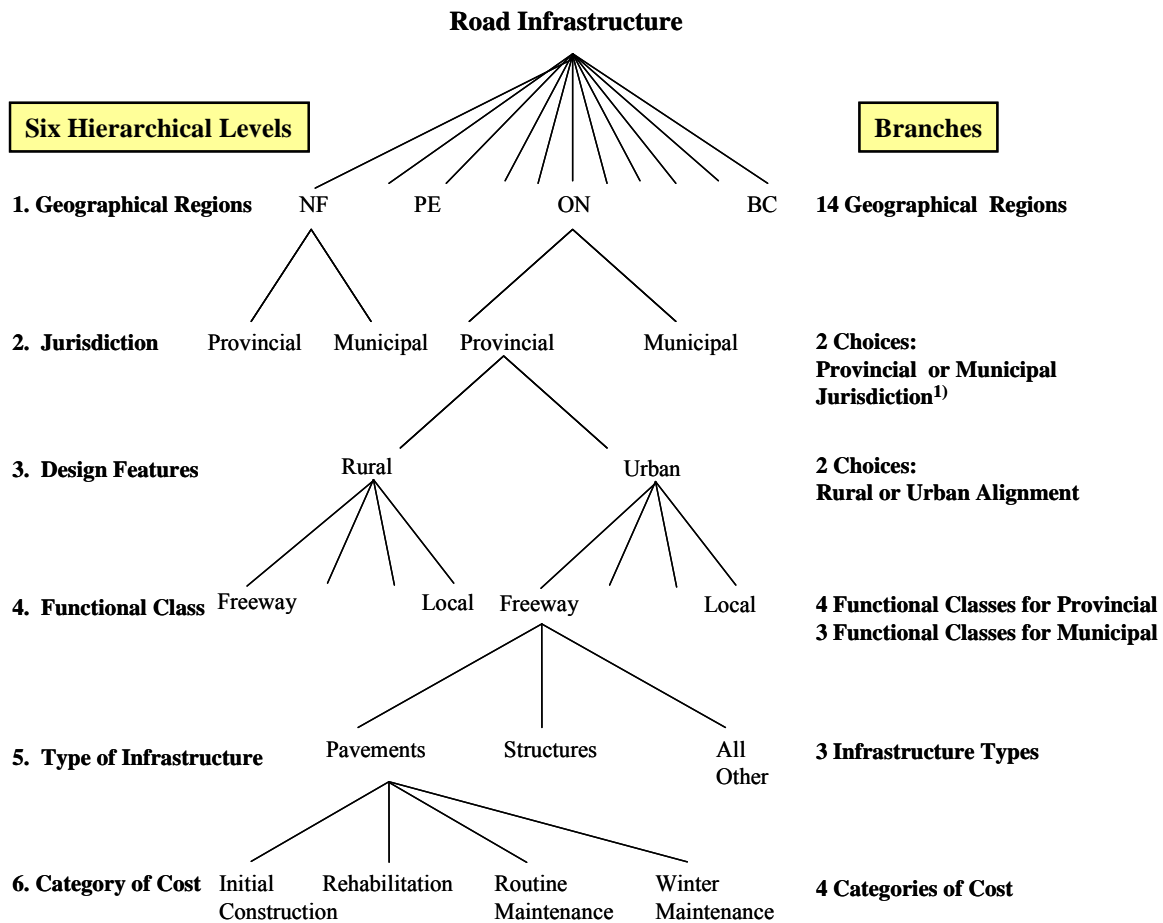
Road Infrastructure

Six Hierarchical Levels

Branches

1. Geographical Regions NF PE ON BC

14 Geographical Regions

2. Jurisdiction Provincial Municipal Provincial Municipal

2 Choices:
Provincial or Municipal Jurisdiction$^{1)}$

3. Design Features Rural Urban

2 Choices:
Rural or Urban Alignment

4. Functional Class Freeway Local Freeway Local

4 Functional Classes for Provincial
3 Functional Classes for Municipal

5. Type of Infrastructure Pavements Structures All Other

3 Infrastructure Types

6. Category of Cost Initial Construction Rehabilitation Routine Maintenance Winter Maintenance

4 Categories of Cost